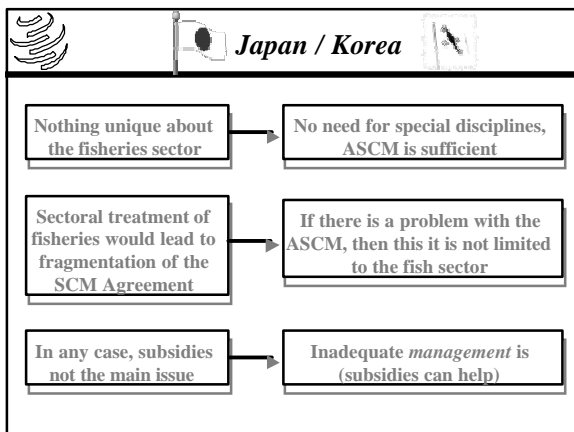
Japan / Korea

Nothing unique about the fisheries sector

No need for special disciplines, ASCM is sufficient

Sectoral treatment of fisheries would lead to fragmentation of the SCM Agreement

If there is a problem with the ASCM, then this it is not limited to the fish sector

In any case, subsidies not the main issue

Inadequate *management* is (subsidies can help)